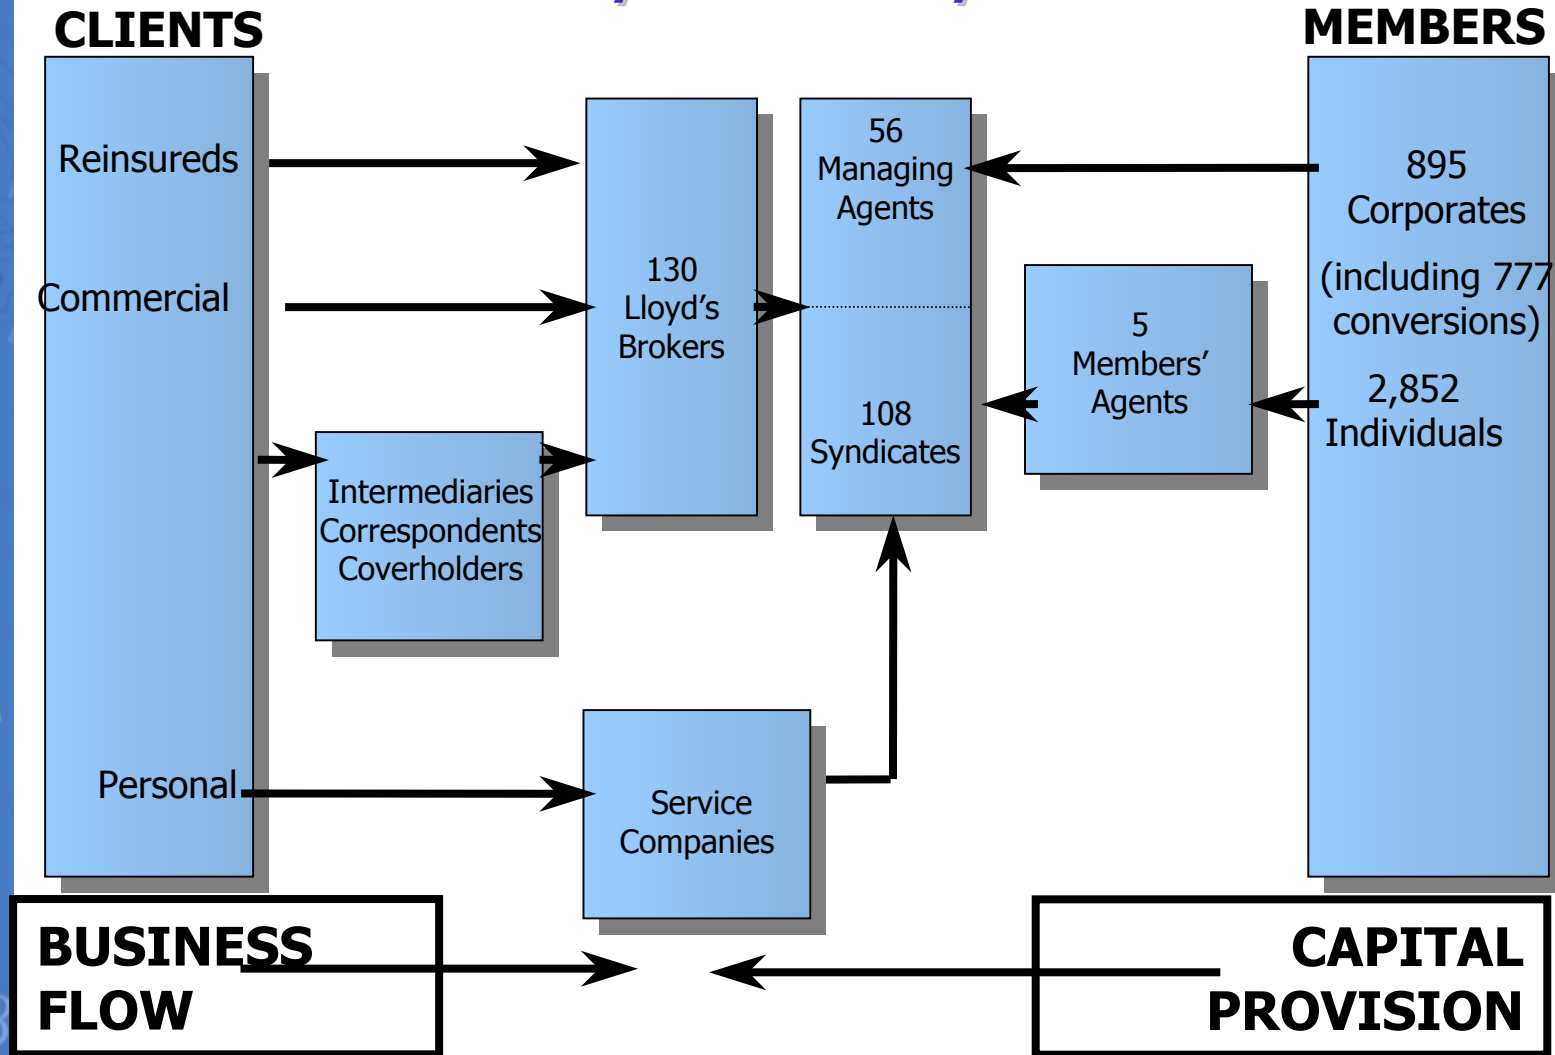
CLIENTS

MEMBERS

Reinsureds

Commercial

Personal

130 Lloyd's Brokers

56 Managing Agents

108 Syndicates

Intermediaries Correspondents Coverholders

Service Companies

5 Members' Agents

895 Corporates

(including 777 conversions)

2,852 Individuals

BUSINESS FLOW

CAPITAL PROVISION